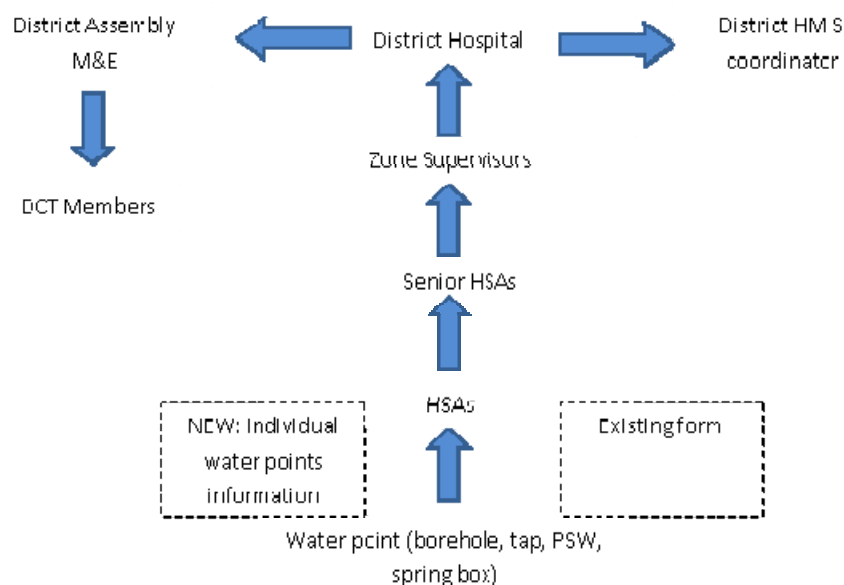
District Assembly M&E

District Hospital

District HMIS coordinator

DCT Members

Zone Supervisors

Senior HSAs

HSAs

NEW: Individual water points information

Existing form

Water point (borehole, tap, PSW, spring box)